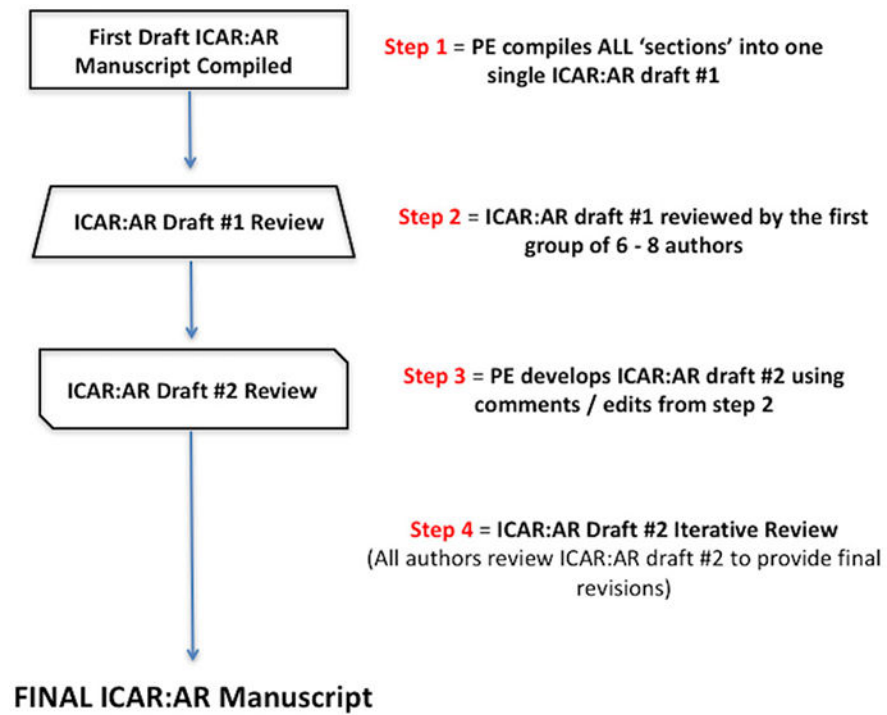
First Draft ICAR:AR Manuscript Compiled

Step 1 = PE compiles ALL 'sections' into one single ICAR:AR draft #1

ICAR:AR Draft #1 Review

Step 2 = ICAR:AR draft #1 reviewed by the first group of 6 - 8 authors

ICAR:AR Draft #2 Review

Step 3 = PE develops ICAR:AR draft #2 using comments / edits from step 2

Step 4 = ICAR:AR Draft #2 Iterative Review
(All authors review ICAR:AR draft #2 to provide final revisions)

FINAL ICAR:AR Manuscript